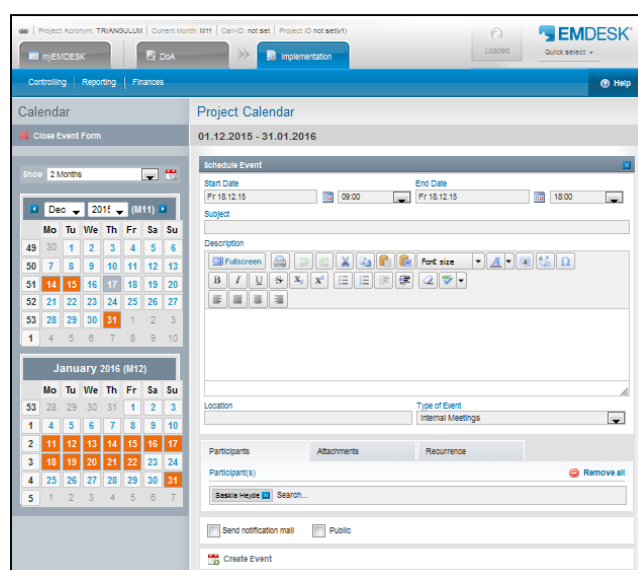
Project Acronym: TRIANGULUM | Current Month: M11 | Call-ID: not set | Project ID not set(#1)

myEMDESK DoA Implementation

Loaded

EMDESK
Quick select

Controlling | Reporting | Finances

Help

Calendar

Close Event Form

Show 2 Months

Dec 2015 (M11)

| | Mo | Tu | We | Th | Fr | Sa | Su |
|---|---|---|---|---|---|---|---|
| 49 | 30 | 1 | 2 | 3 | 4 | 5 | 6 |
| 50 | 7 | 8 | 9 | 10 | 11 | 12 | 13 |
| 51 | 14 | 15 | 16 | 17 | 18 | 19 | 20 |
| 52 | 21 | 22 | 23 | 24 | 25 | 26 | 27 |
| 53 | 28 | 29 | 30 | 31 | 1 | 2 | 3 |
| 1 | 4 | 5 | 6 | 7 | 8 | 9 | 10 |

January 2016 (M12)

| | Mo | Tu | We | Th | Fr | Sa | Su |
|---|---|---|---|---|---|---|---|
| 53 | 28 | 29 | 30 | 31 | 1 | 2 | 3 |
| 1 | 4 | 5 | 6 | 7 | 8 | 9 | 10 |
| 2 | 11 | 12 | 13 | 14 | 15 | 16 | 17 |
| 3 | 18 | 19 | 20 | 21 | 22 | 23 | 24 |
| 4 | 25 | 26 | 27 | 28 | 29 | 30 | 31 |
| 5 | 1 | 2 | 3 | 4 | 5 | 6 | 7 |

Project Calendar

01.12.2015 - 31.01.2016

Schedule Event

Start Date
Fr 18.12.15 09:00

End Date
Fr 18.12.15 18:00

Subject

Description

Fullscreen Font size

Location

Type of Event
Internal Meetings

Participants Attachments Recurrence

Participant(s)

Remove all

Saskia Heyde Search...

Send notification mail Public

Create Event